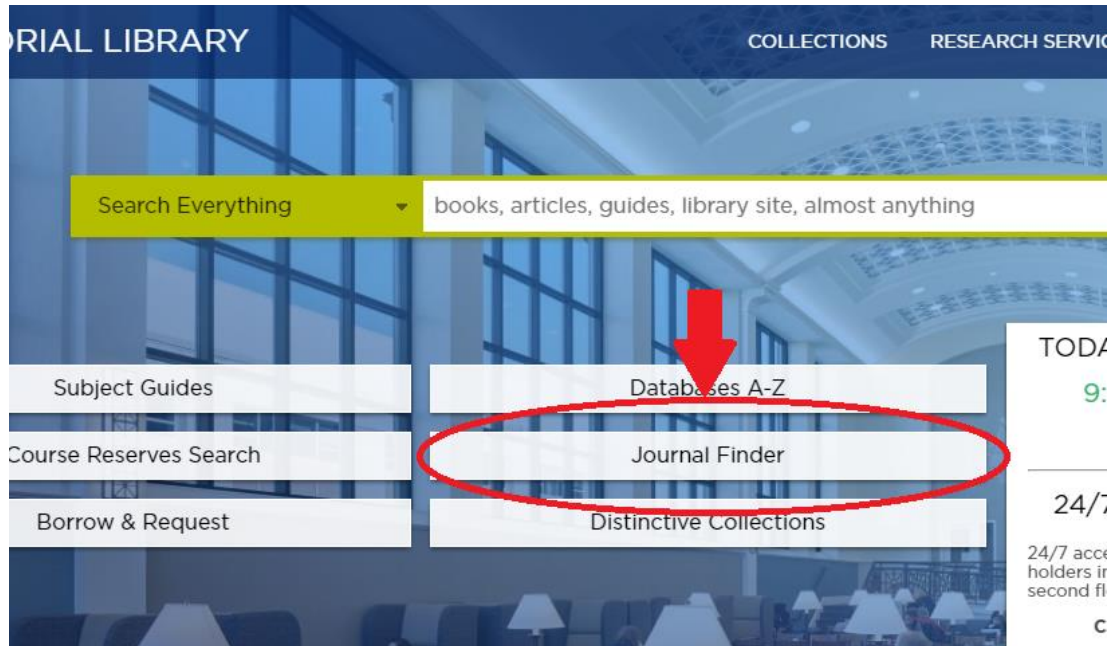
ORIAL LIBRARY

COLLECTIONS RESEARCH SERVIC

Search Everything

books, articles, guides, library site, almost anything

Subject Guides

Databases A-Z

Course Reserves Search

Journal Finder

Borrow & Request

Distinctive Collections

TODA

9:

24/7

24/7 acce holders ir second fl

C